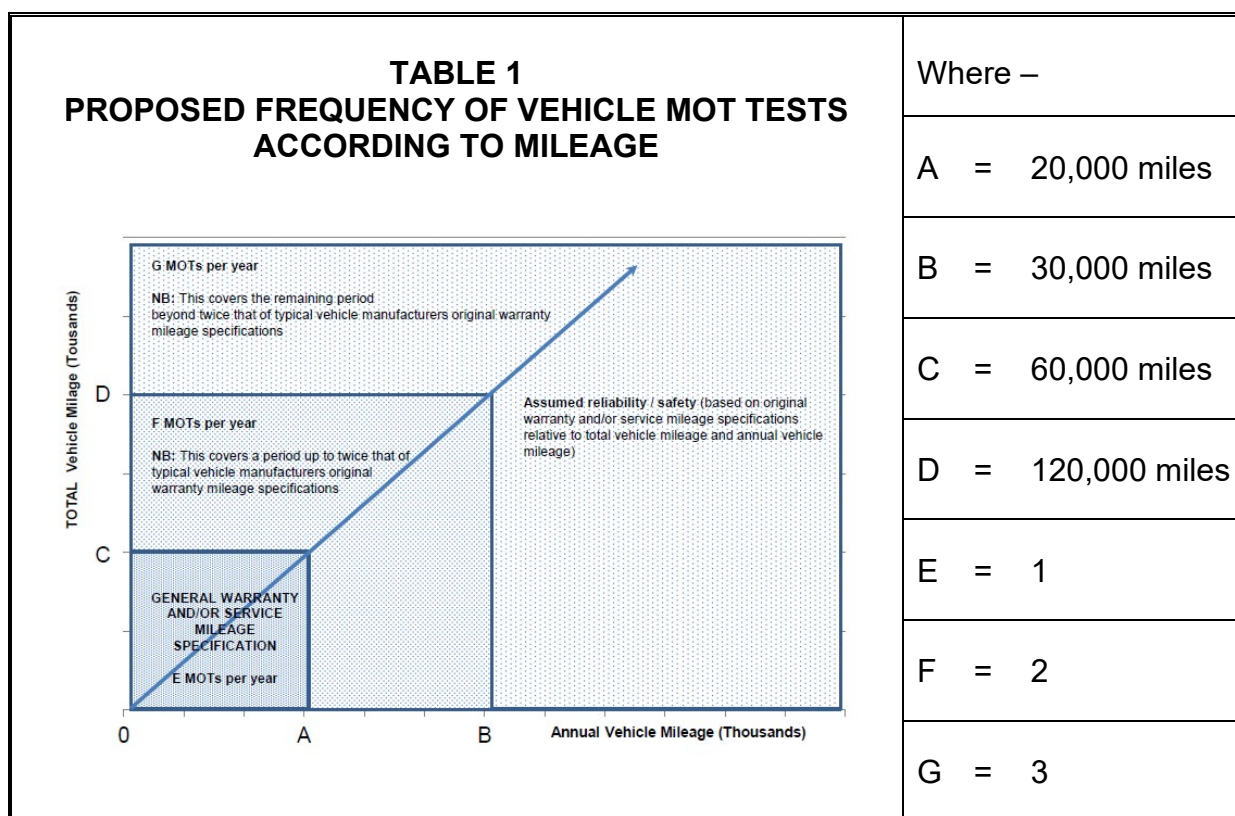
TABLE 1
PROPOSED FREQUENCY OF VEHICLE MOT TESTS ACCORDING TO MILEAGE

G MOTs per year

NB: This covers the remaining period beyond twice that of typical vehicle manufacturers original warranty mileage specifications

F MOTs per year

NB: This covers a period up to twice that of typical vehicle manufacturers original warranty mileage specifications

Assumed reliability / safety (based on original warranty and/or service mileage specifications relative to total vehicle mileage and annual vehicle mileage)

GENERAL WARRANTY AND/OR SERVICE MILEAGE SPECIFICATION

E MOTs per year

TOTAL Vehicle Milage (Tousands)

D
C
0
A
B

Annual Vehicle Mileage (Thousands)

| Where – |
|---|
| A = 20,000 miles |
| B = 30,000 miles |
| C = 60,000 miles |
| D = 120,000 miles |
| E = 1 |
| F = 2 |
| G = 3 |